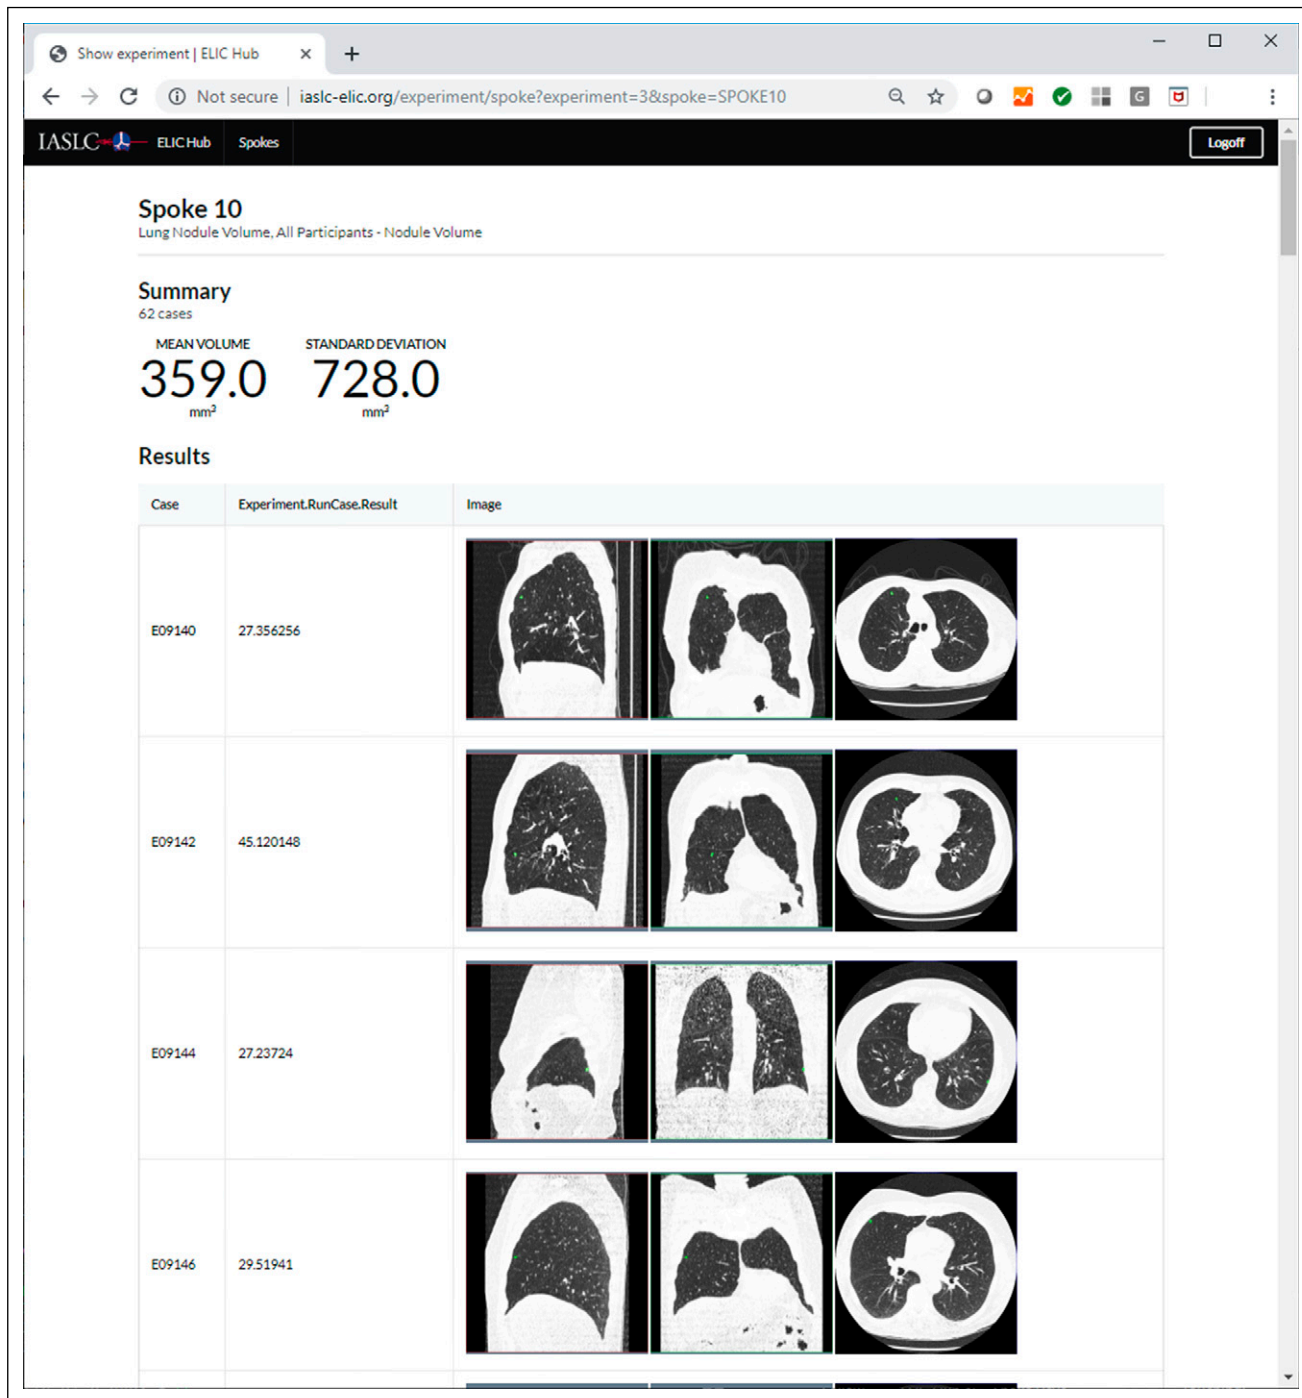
Show experiment | ELIC Hub

Not secure | iaslc-elic.org/experiment/spoke?experiment=3&spoke=SPOKE10

IASLC ELIC Hub Spokes Logoff

Spoke 10
Lung Nodule Volume, All Participants - Nodule Volume

Summary
62 cases

MEAN VOLUME
359.0
$mm^3$

STANDARD DEVIATION
728.0
$mm^3$

Results

| Case | Experiment.RunCase.Result | Image |
|---|---|---|
| E09140 | 27.356256 | |
| E09142 | 45.120148 | |
| E09144 | 27.23724 | |
| E09146 | 29.51941 | |